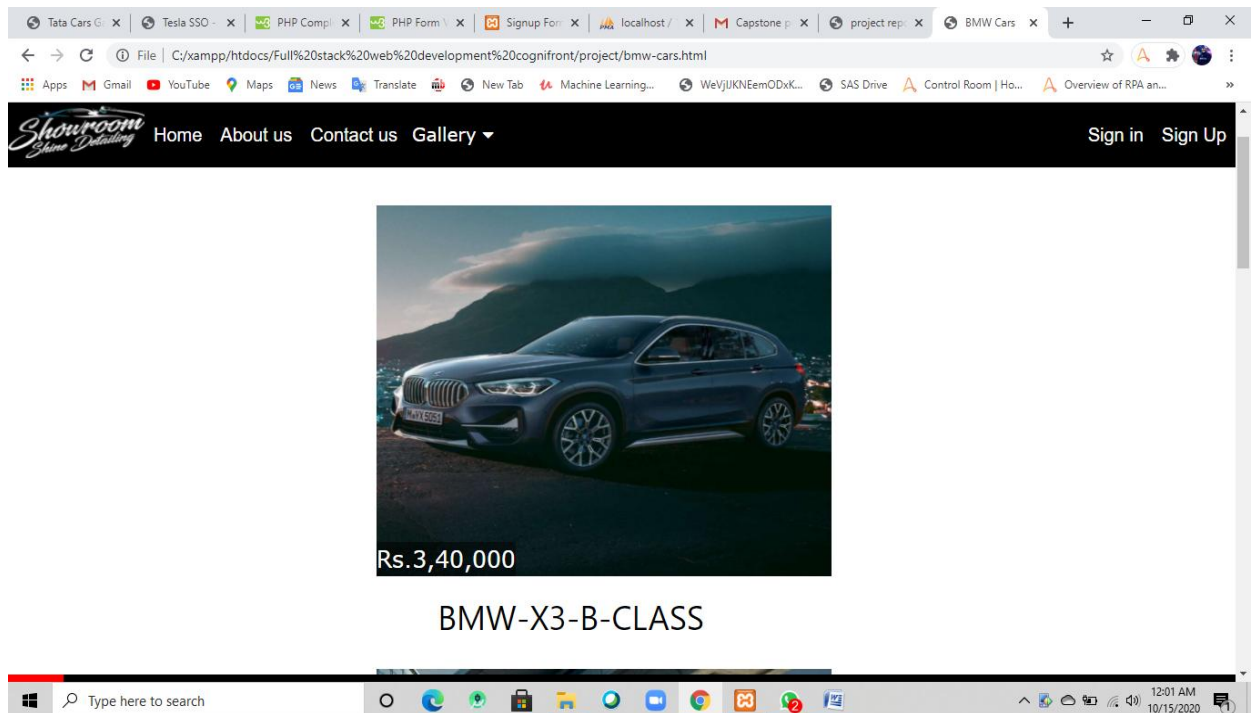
Tata Cars G × | Tesla SSO - × | PHP Compl × | PHP Form × | Signup For × | localhost / × | Capstone p × | project rep × | BMW Cars × | +

File | C:/xampp/htdocs/Full%20stack%20web%20development%20cognifront/project/bmw-cars.html

Apps Gmail YouTube Maps News Translate New Tab Machine Learning... WeVjIJKNEemODxK... SAS Drive Control Room | Ho... Overview of RPA an... »

Showroom Shine Detailing Home About us Contact us Gallery ▾ Sign in Sign Up

M-VX 5051

Rs.3,40,000

BMW-X3-B-CLASS

Type here to search

12:01 AM 10/15/2020